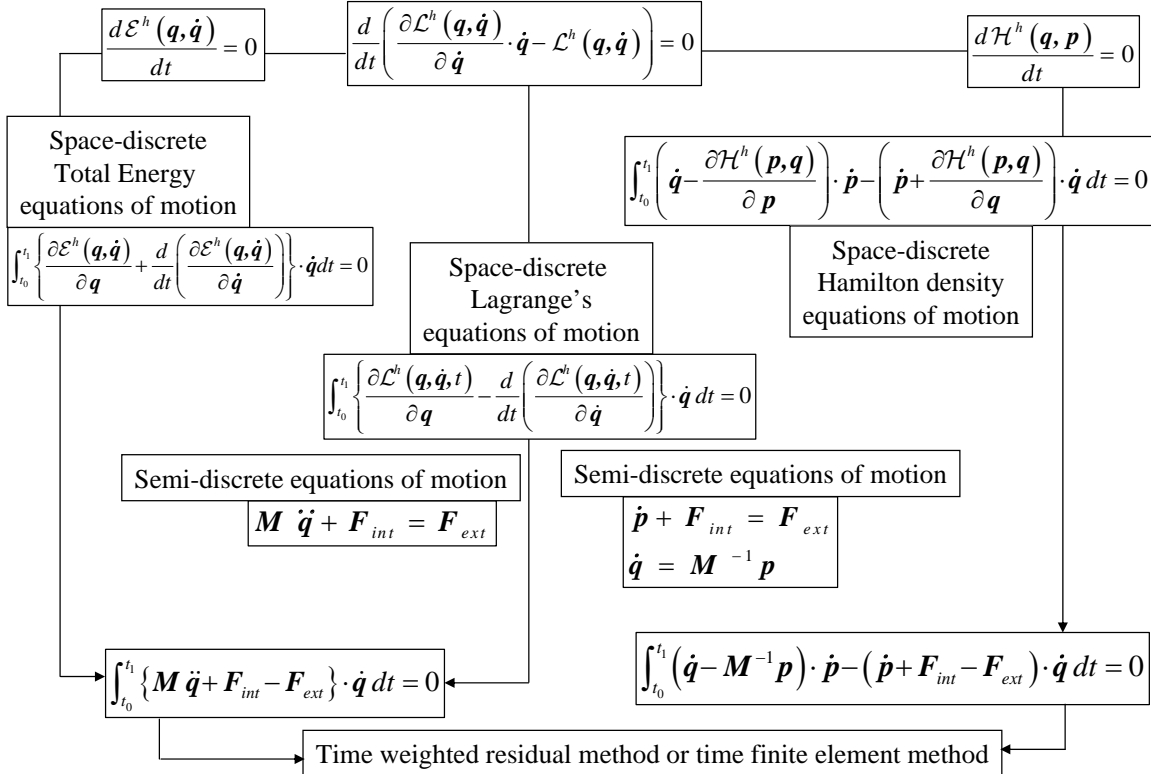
$\frac{d\mathcal{E}^h(\boldsymbol{q},\dot{\boldsymbol{q}})}{dt}=0$

$\frac{d}{dt}\left(\frac{\partial \mathcal{L}^h(\boldsymbol{q},\dot{\boldsymbol{q}})}{\partial \dot{\boldsymbol{q}}}\cdot\dot{\boldsymbol{q}}-\mathcal{L}^h(\boldsymbol{q},\dot{\boldsymbol{q}})\right)=0$

$\frac{d\mathcal{H}^h(\boldsymbol{q},\boldsymbol{p})}{dt}=0$

Space-discrete Total Energy equations of motion

$\int_{t_0}^{t_1}\left\{\frac{\partial\mathcal{E}^h(\boldsymbol{q},\dot{\boldsymbol{q}})}{\partial\boldsymbol{q}}+\frac{d}{dt}\left(\frac{\partial\mathcal{E}^h(\boldsymbol{q},\dot{\boldsymbol{q}})}{\partial\dot{\boldsymbol{q}}}\right)\right\}\cdot\dot{\boldsymbol{q}}dt=0$

$\int_{t_0}^{t_1}\left(\dot{\boldsymbol{q}}-\frac{\partial\mathcal{H}^h(\boldsymbol{p},\boldsymbol{q})}{\partial\boldsymbol{p}}\right)\cdot\dot{\boldsymbol{p}}-\left(\dot{\boldsymbol{p}}+\frac{\partial\mathcal{H}^h(\boldsymbol{p},\boldsymbol{q})}{\partial\boldsymbol{q}}\right)\cdot\dot{\boldsymbol{q}}\,dt=0$

Space-discrete Hamilton density equations of motion

Space-discrete Lagrange's equations of motion

$\int_{t_0}^{t_1}\left\{\frac{\partial\mathcal{L}^h(\boldsymbol{q},\dot{\boldsymbol{q}},t)}{\partial\boldsymbol{q}}-\frac{d}{dt}\left(\frac{\partial\mathcal{L}^h(\boldsymbol{q},\dot{\boldsymbol{q}},t)}{\partial\dot{\boldsymbol{q}}}\right)\right\}\cdot\dot{\boldsymbol{q}}\,dt=0$

Semi-discrete equations of motion

$\boldsymbol{M}\ddot{\boldsymbol{q}}+\boldsymbol{F}_{int}=\boldsymbol{F}_{ext}$

Semi-discrete equations of motion

$\dot{\boldsymbol{p}}+\boldsymbol{F}_{int}=\boldsymbol{F}_{ext}$

$\dot{\boldsymbol{q}}=\boldsymbol{M}^{-1}\boldsymbol{p}$

$\int_{t_0}^{t_1}\left\{\boldsymbol{M}\ddot{\boldsymbol{q}}+\boldsymbol{F}_{int}-\boldsymbol{F}_{ext}\right\}\cdot\dot{\boldsymbol{q}}\,dt=0$

$\int_{t_0}^{t_1}\left(\dot{\boldsymbol{q}}-\boldsymbol{M}^{-1}\boldsymbol{p}\right)\cdot\dot{\boldsymbol{p}}-\left(\dot{\boldsymbol{p}}+\boldsymbol{F}_{int}-\boldsymbol{F}_{ext}\right)\cdot\dot{\boldsymbol{q}}\,dt=0$

Time weighted residual method or time finite element method